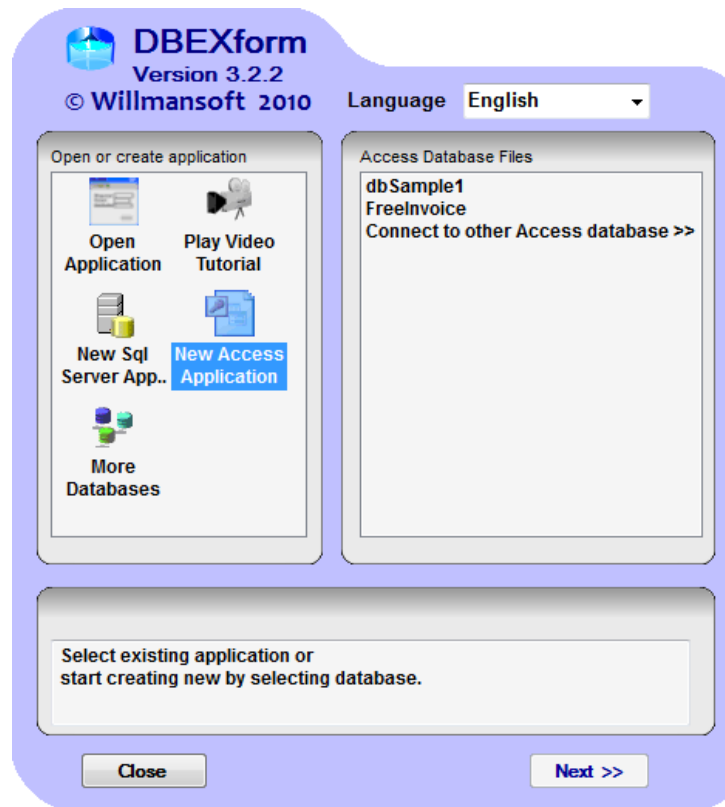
DBEXform
Version 3.2.2
© Willmansoft 2010

Language English

Open or create application

Open Application

Play Video Tutorial

New Sql Server App..

New Access Application

More Databases

Access Database Files

dbSample1
FreeInvoice
Connect to other Access database >>

Select existing application or
start creating new by selecting database.

Close

Next >>